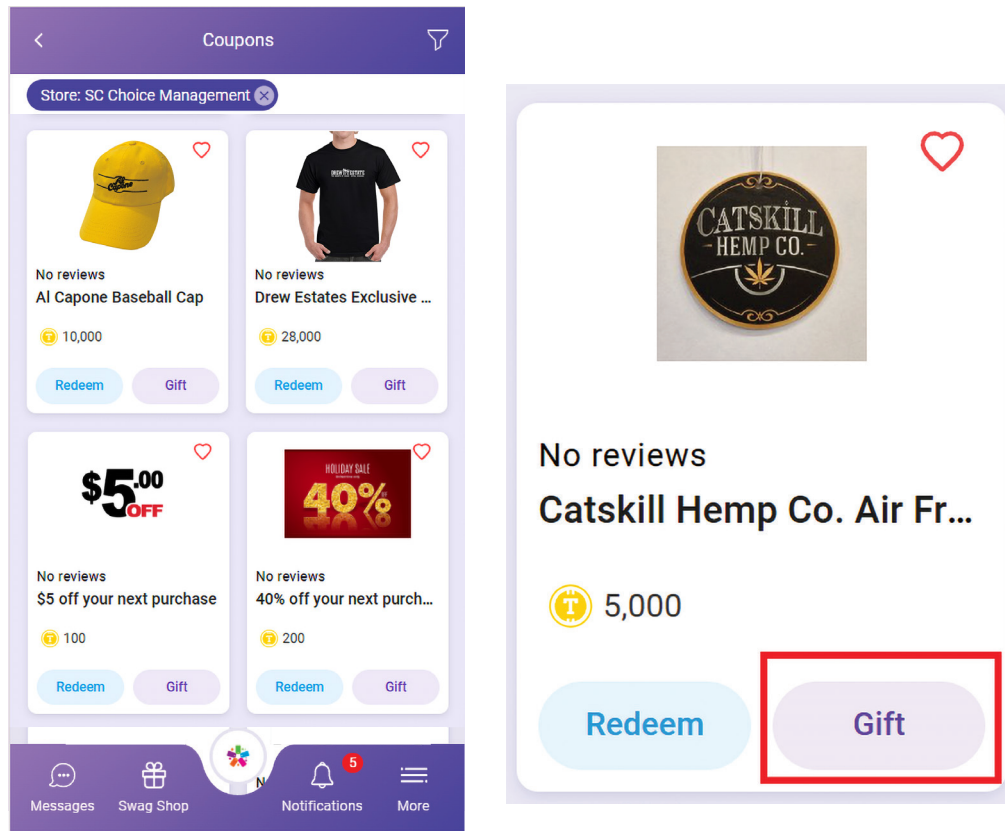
Coupons

Store: SC Choice Management

Al Capone

No reviews
Al Capone Baseball Cap

10,000

Redeem Gift

DREW ESTATE

No reviews
Drew Estates Exclusive ...

28,000

Redeem Gift

$5.00 OFF

No reviews
$5 off your next purchase

100

Redeem Gift

HOLIDAY SALE
40%

No reviews
40% off your next purch...

200

Redeem Gift

N

Messages Swag Shop Notifications 5 More

CATSKILL HEMP CO.

No reviews
Catskill Hemp Co. Air Fr...

5,000

Redeem Gift